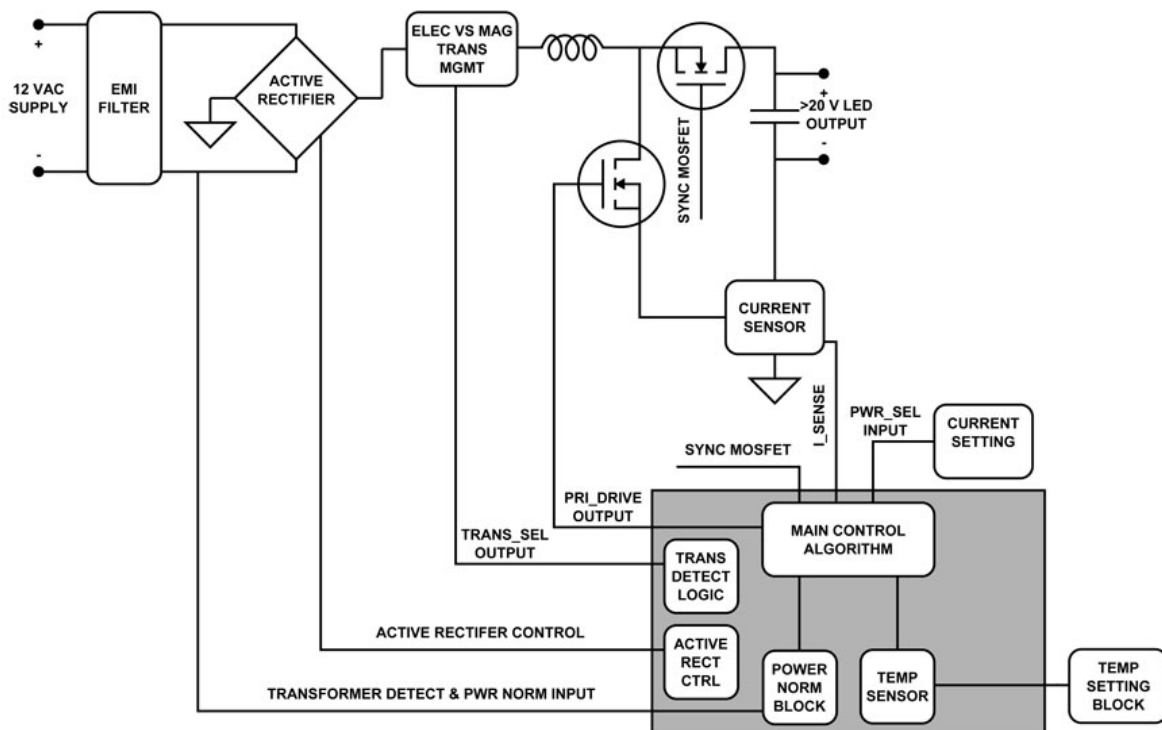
+

12 VAC SUPPLY

-

EMI FILTER

ACTIVE RECTIFIER

ELEC VS MAG TRANS MGMT

SYNC MOSFET

+

>20 V LED OUTPUT

-

CURRENT SENSOR

I_SENSE

PWR_SEL INPUT

CURRENT SETTING

SYNC MOSFET

PRI_DRIVE OUTPUT

TRANS_SEL OUTPUT

MAIN CONTROL ALGORITHM

TRANS DETECT LOGIC

ACTIVE RECTIFER CONTROL

ACTIVE RECT CTRL

TRANSFORMER DETECT & PWR NORM INPUT

POWER NORM BLOCK

TEMP SENSOR

TEMP SETTING BLOCK